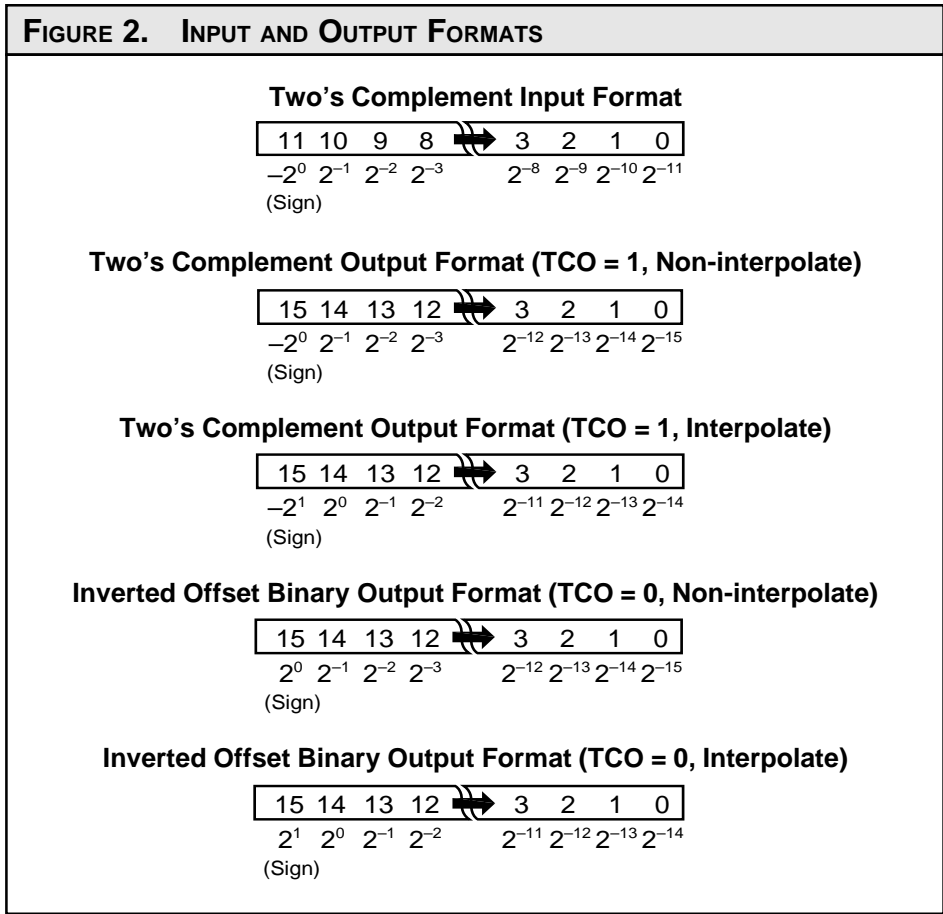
FIGURE 2. INPUT AND OUTPUT FORMATS

Two's Complement Input Format

| 11 | 10 | 9 | 8 | 3 | 2 | 1 | 0 |
|---|---|---|---|---|---|---|---|
| $-2^0$ | $2^{-1}$ | $2^{-2}$ | $2^{-3}$ | $2^{-8}$ | $2^{-9}$ | $2^{-10}$ | $2^{-11}$ |

(Sign)

Two's Complement Output Format (TCO = 1, Non-interpolate)

| 15 | 14 | 13 | 12 | 3 | 2 | 1 | 0 |
|---|---|---|---|---|---|---|---|
| $-2^0$ | $2^{-1}$ | $2^{-2}$ | $2^{-3}$ | $2^{-12}$ | $2^{-13}$ | $2^{-14}$ | $2^{-15}$ |

(Sign)

Two's Complement Output Format (TCO = 1, Interpolate)

| 15 | 14 | 13 | 12 | 3 | 2 | 1 | 0 |
|---|---|---|---|---|---|---|---|
| $-2^1$ | $2^0$ | $2^{-1}$ | $2^{-2}$ | $2^{-11}$ | $2^{-12}$ | $2^{-13}$ | $2^{-14}$ |

(Sign)

Inverted Offset Binary Output Format (TCO = 0, Non-interpolate)

| 15 | 14 | 13 | 12 | 3 | 2 | 1 | 0 |
|---|---|---|---|---|---|---|---|
| $2^0$ | $2^{-1}$ | $2^{-2}$ | $2^{-3}$ | $2^{-12}$ | $2^{-13}$ | $2^{-14}$ | $2^{-15}$ |

(Sign)

Inverted Offset Binary Output Format (TCO = 0, Interpolate)

| 15 | 14 | 13 | 12 | 3 | 2 | 1 | 0 |
|---|---|---|---|---|---|---|---|
| $2^1$ | $2^0$ | $2^{-1}$ | $2^{-2}$ | $2^{-11}$ | $2^{-12}$ | $2^{-13}$ | $2^{-14}$ |

(Sign)